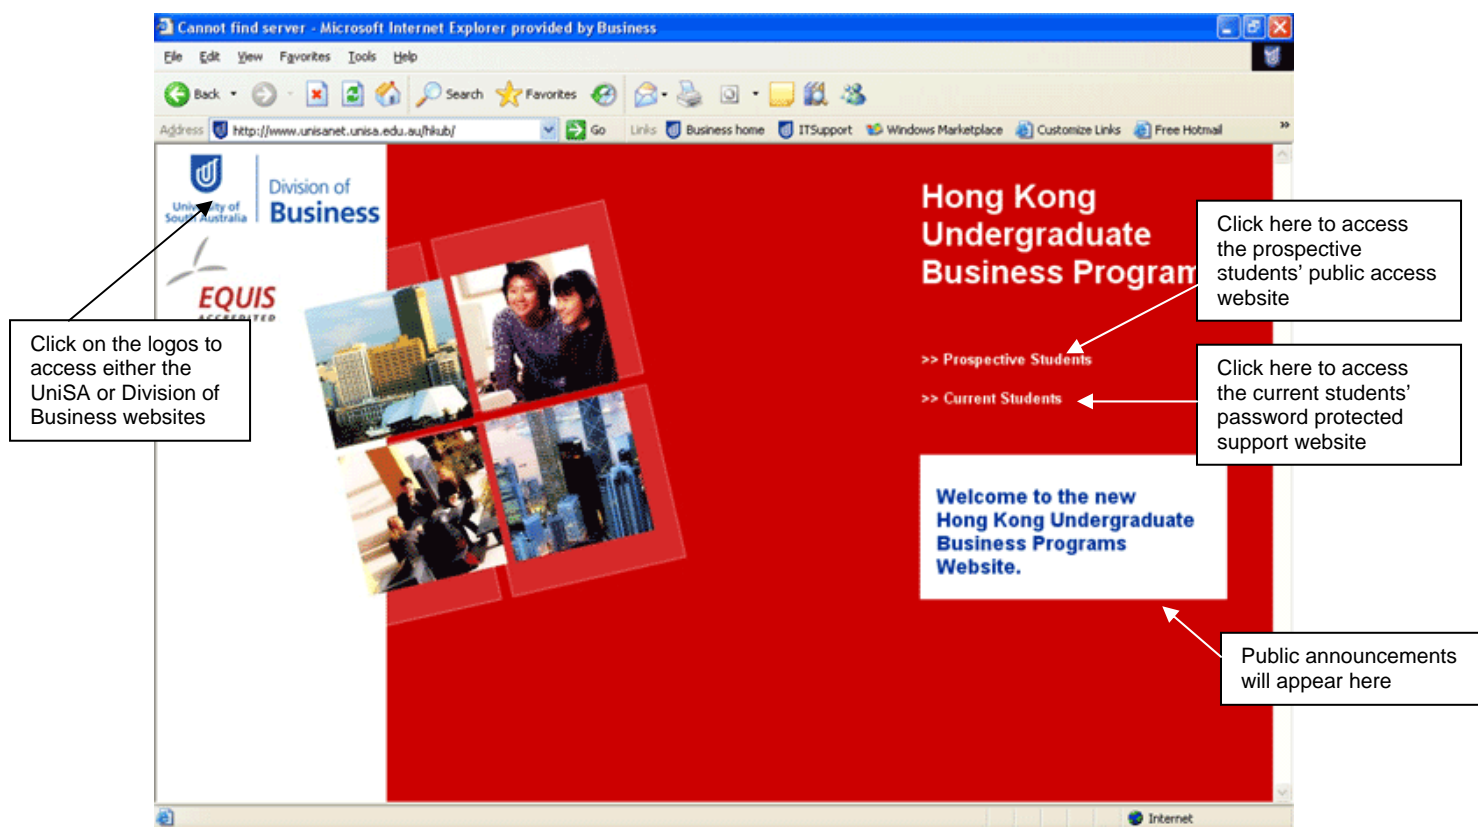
Cannot find server - Microsoft Internet Explorer provided by Business

File Edit View Favorites Tools Help

Back Search Favorites

Address http://www.unisanet.unisa.edu.au/hkub/ Go Links Business home ITSupport Windows Marketplace Customize Links Free Hotmail

University of South Australia Division of Business

EQUIS ACCREDITED

Hong Kong Undergraduate Business Program

>> Prospective Students

>> Current Students

Welcome to the new Hong Kong Undergraduate Business Programs Website.

Click on the logos to access either the UniSA or Division of Business websites

Click here to access the prospective students' public access website

Click here to access the current students' password protected support website

Public announcements will appear here

Internet